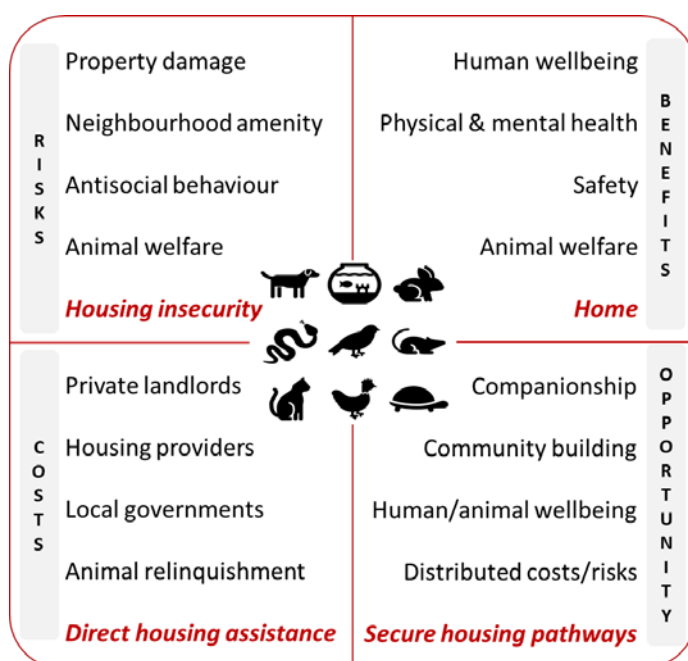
RISKS

Property damage

Neighbourhood amenity

Antisocial behaviour

Animal welfare

Housing insecurity

Human wellbeing

Physical & mental health

Safety

Animal welfare

Home

BENEFITS

COSTS

Private landlords

Housing providers

Local governments

Animal relinquishment

Direct housing assistance

Companionship

Community building

Human/animal wellbeing

Distributed costs/risks

Secure housing pathways

OPPORTUNITY